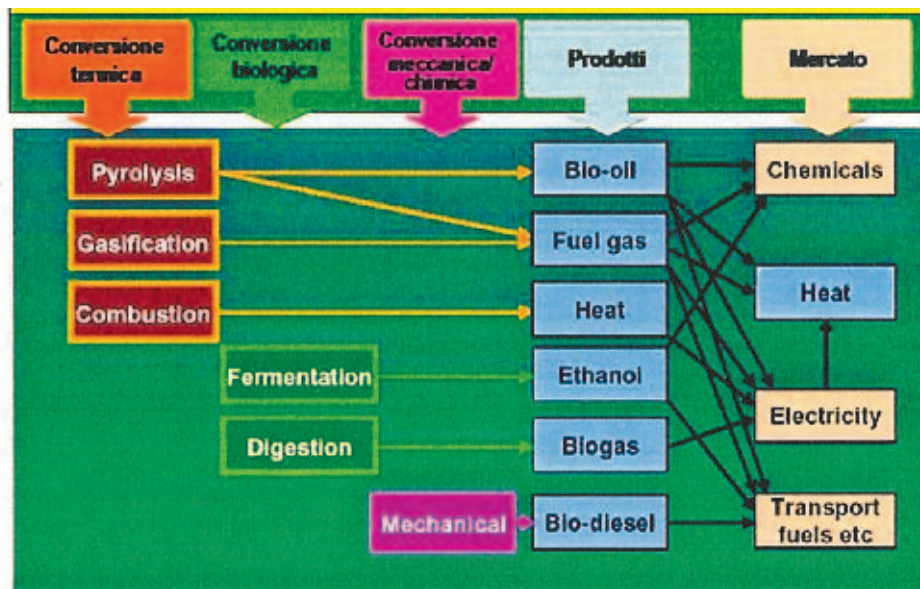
Conversione termica

Conversione biologica

Conversione meccanica/chimica

Prodotti

Mercato

Pyrolysis

Gasification

Combustion

Fermentation

Digestion

Mechanical

Bio-oil

Fuel gas

Heat

Ethanol

Biogas

Bio-diesel

Chemicals

Heat

Electricity

Transport fuels etc